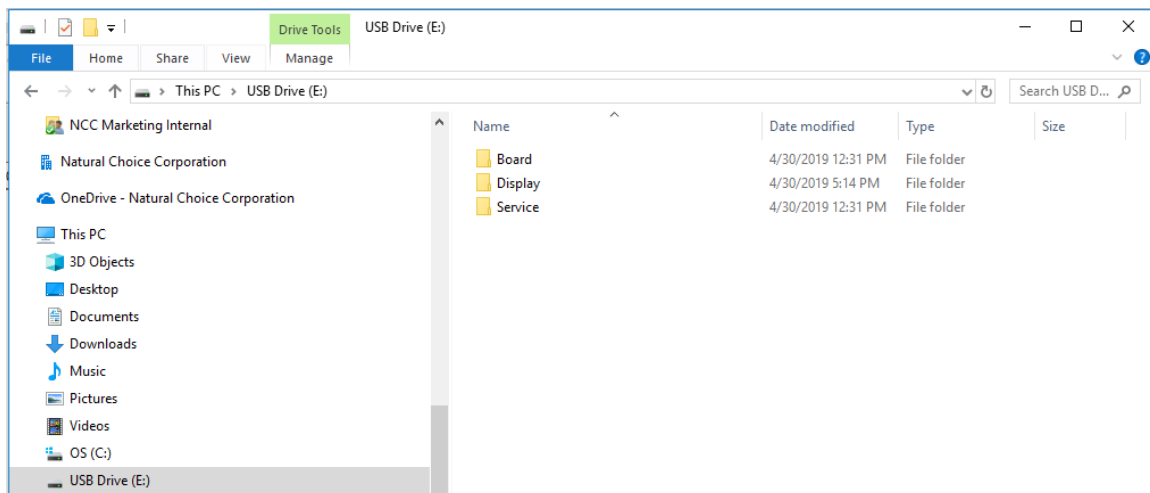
Drive Tools
USB Drive (E:)
File
Home
Share
View
Manage
This PC > USB Drive (E:)
Search USB D...
NCC Marketing Internal
Natural Choice Corporation
OneDrive - Natural Choice Corporation
This PC
3D Objects
Desktop
Documents
Downloads
Music
Pictures
Videos
OS (C:)
USB Drive (E:)

| Name | Date modified | Type | Size |
|---|---|---|---|
| Board | 4/30/2019 12:31 PM | File folder | |
| Display | 4/30/2019 5:14 PM | File folder | |
| Service | 4/30/2019 12:31 PM | File folder | |